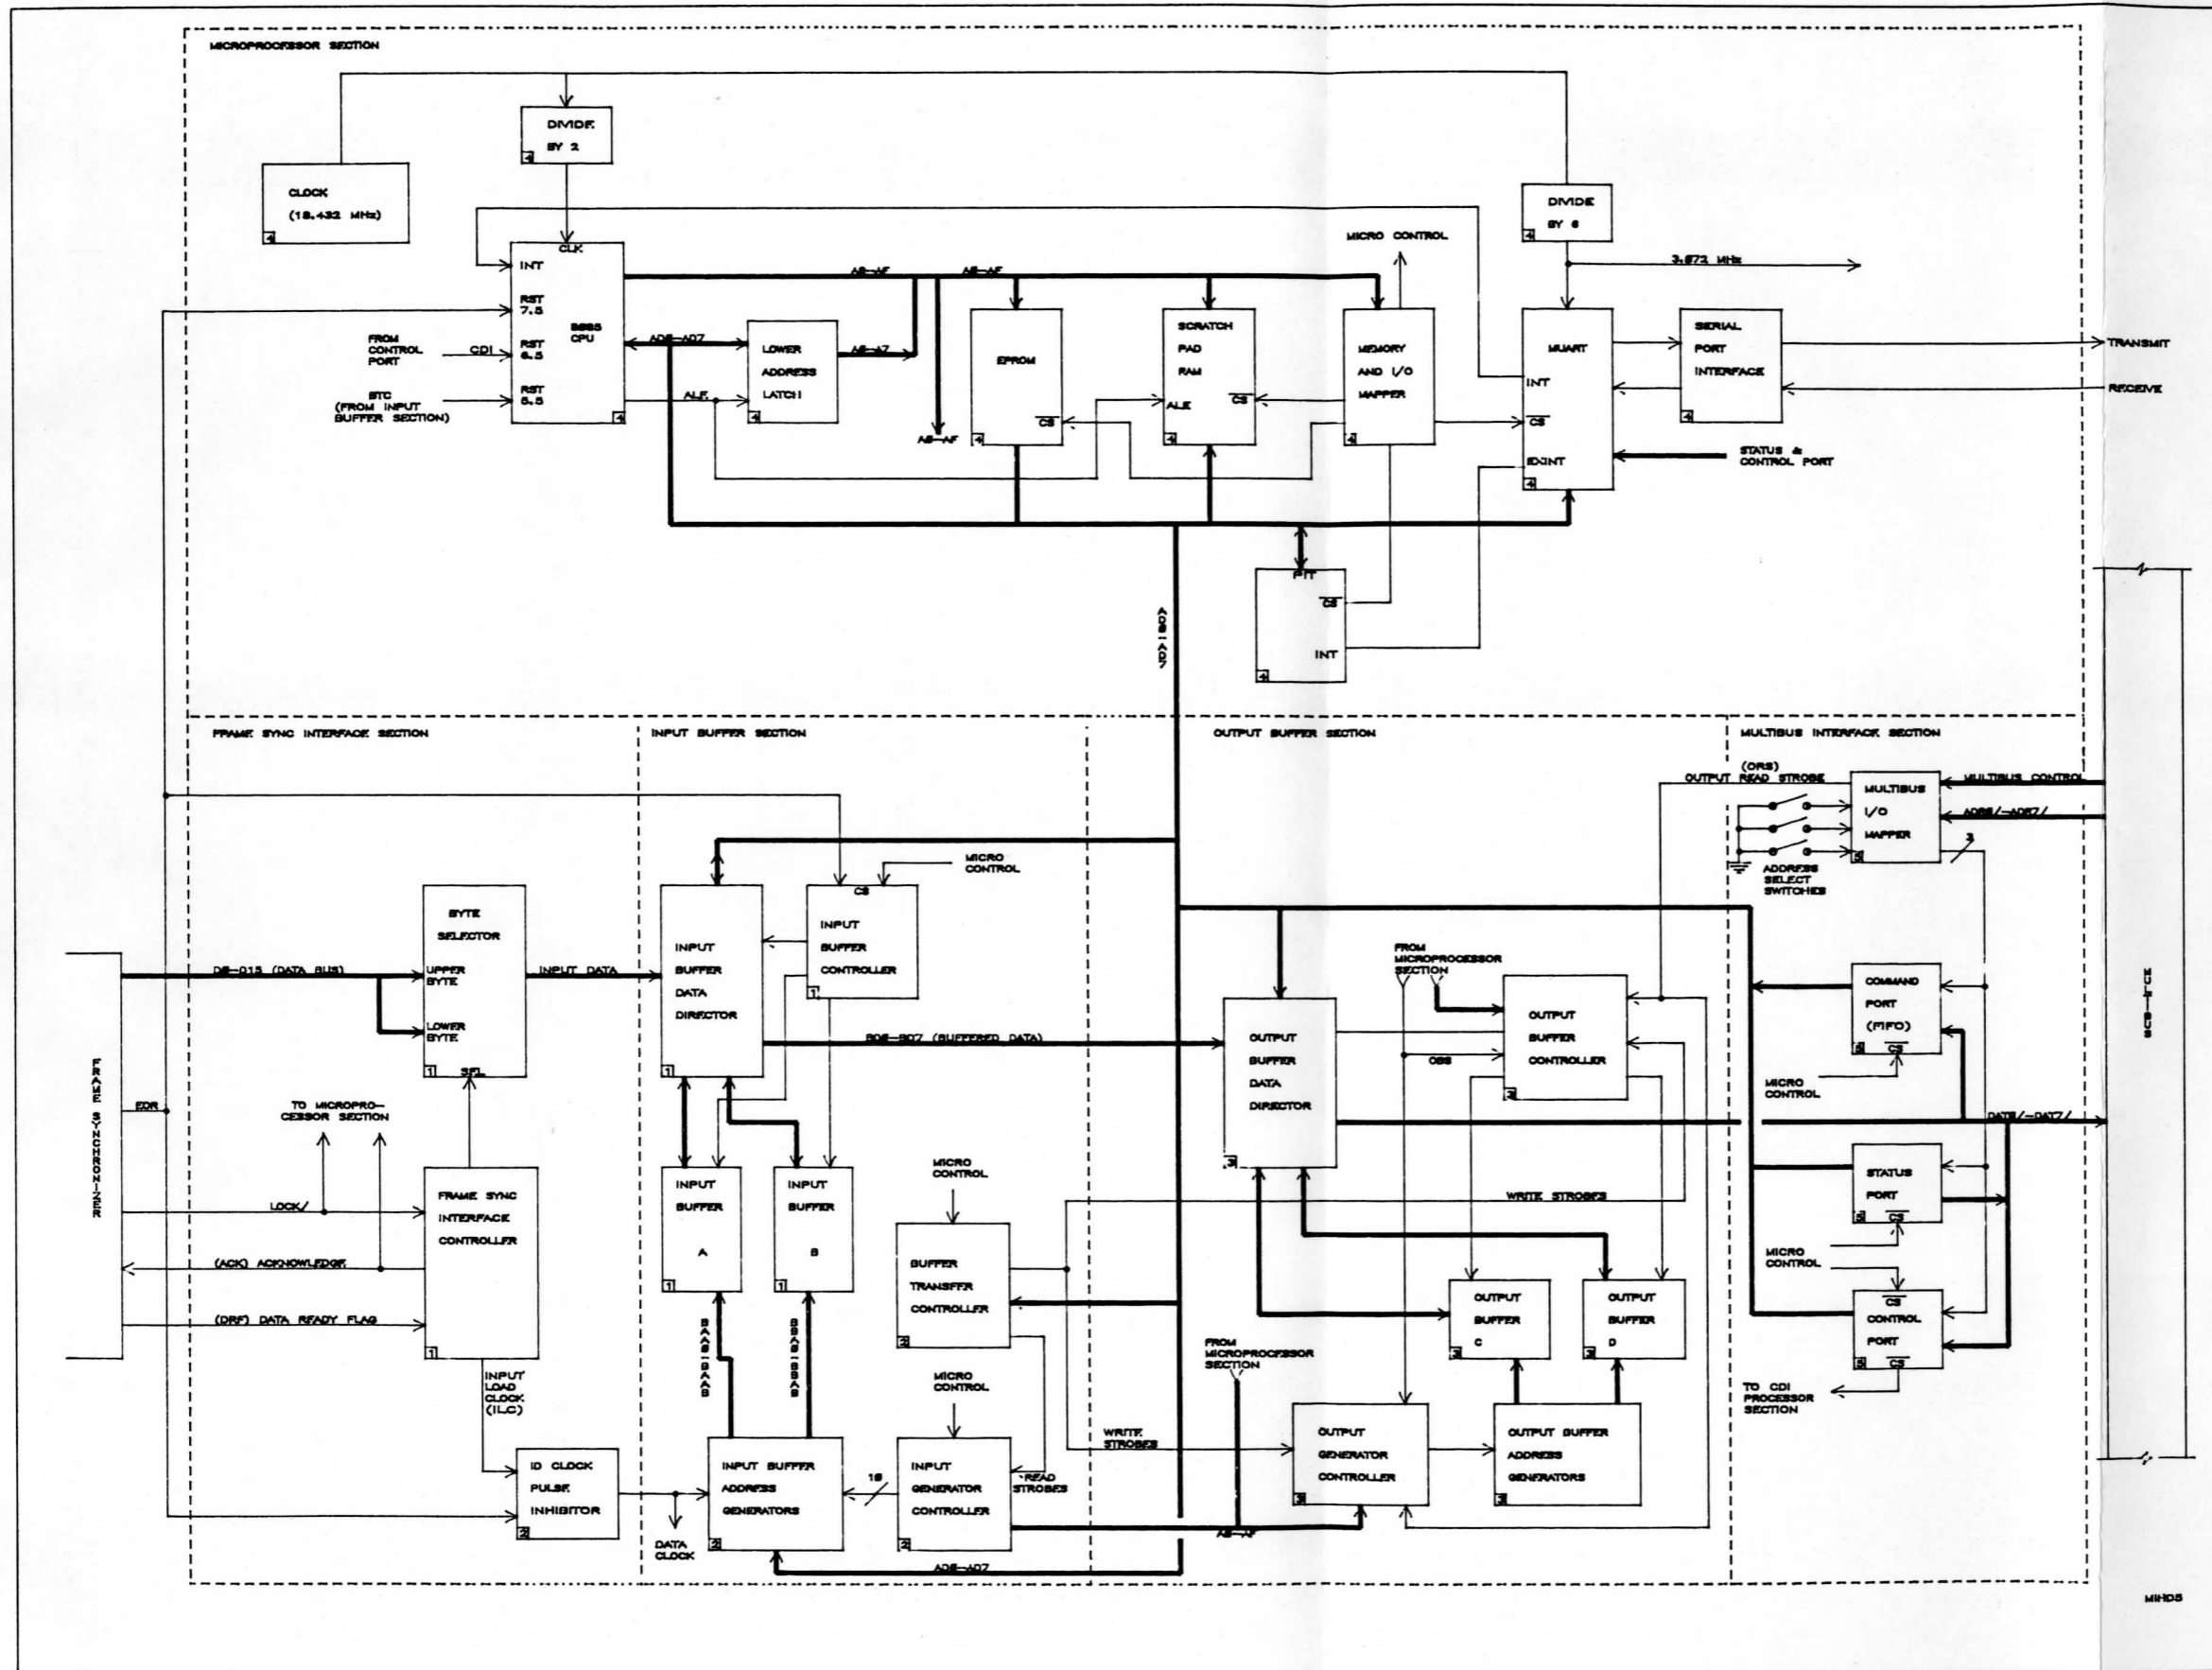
MICROPROCESSOR SECTION

DIVIDE BY 2
4

CLOCK (18.432 MHz)
4

DIVIDE BY 6
4

MICRO CONTROL

3.072 MHz

CLK
INT
RST 7.5
RST 6.5
RST 5.5
8085 CPU
4

FROM CONTROL PORT
CDI
STC (FROM INPUT BUFFER SECTION)

A8—AF
A8—AF
AD0—AD7
ALE

LOWER ADDRESS LATCH
4

A8—A7
A8—AF

EPROM
$\overline{CS}$
4

SCRATCH PAD RAM
ALE
$\overline{CS}$
4

MEMORY AND I/O MAPPER
4

MUART
INT
$\overline{CS}$
EXINT
4

SERIAL PORT INTERFACE
4

TRANSMIT
RECEIVE

STATUS & CONTROL PORT

AD0—AD7

PIT
$\overline{CS}$
INT
4

FRAME SYNC INTERFACE SECTION

INPUT BUFFER SECTION

OUTPUT BUFFER SECTION

MULTIBUS INTERFACE SECTION

(ORS)
OUTPUT READ STROBE
MULTIBUS CONTROL
MULTIBUS I/O MAPPER
5
ADR8/—ADR7/
3
ADDRESS SELECT SWITCHES

MICRO CONTROL

BYTE SELECTOR
UPPER BYTE
LOWER BYTE
SEL
1

D8—D15 (DATA BUS)
INPUT DATA

CS
INPUT BUFFER CONTROLLER
1

INPUT BUFFER DATA DIRECTOR
1

BD0—BD7 (BUFFERED DATA)

FROM MICROPROCESSOR SECTION

OUTPUT BUFFER DATA DIRECTOR
3

OBS

OUTPUT BUFFER CONTROLLER
3

COMMAND PORT (FIFO)
5
$\overline{CS}$

MICRO CONTROL

DATB/—DAT7/

MULTIBUS

FRAME SYNCHRONIZER

EOR

TO MICROPROCESSOR SECTION

LOCK/

FRAME SYNC INTERFACE CONTROLLER
1

(ACK) ACKNOWLEDGE
(DRF) DATA READY FLAG

INPUT BUFFER A
1

INPUT BUFFER B
1

SBA0—SBA8
SBA0—SBA8

MICRO CONTROL

BUFFER TRANSFER CONTROLLER
2

WRITE STROBES

STATUS PORT
5
$\overline{CS}$

MICRO CONTROL

OUTPUT BUFFER C
3

OUTPUT BUFFER D
3

$\overline{CS}$
CONTROL PORT
5
$\overline{CS}$

TO CDI PROCESSOR SECTION

INPUT LOAD CLOCK (ILC)

FROM MICROPROCESSOR SECTION

MICRO CONTROL

WRITE STROBES

ID CLOCK PULSE INHIBITOR
2

INPUT BUFFER ADDRESS GENERATORS
2

16

INPUT GENERATOR CONTROLLER
2

READ STROBES

OUTPUT GENERATOR CONTROLLER
3

OUTPUT BUFFER ADDRESS GENERATORS
3

DATA CLOCK

A8—AF

AD0—AD7

MIHDS